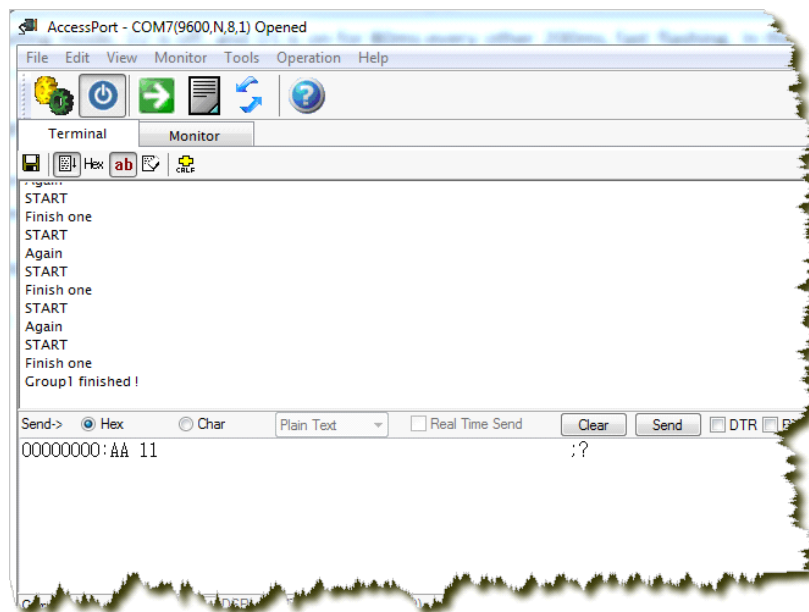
AccessPort - COM7(9600,N,8,1) Opened

File Edit View Monitor Tools Operation Help

Terminal Monitor

Hex ab CRLF

Again
START
Finish one
START
Again
START
Finish one
START
Again
START
Finish one
Group1 finished !

Send-> Hex Char Plain Text Real Time Send Clear Send DTR

00000000:AA 11 ;?